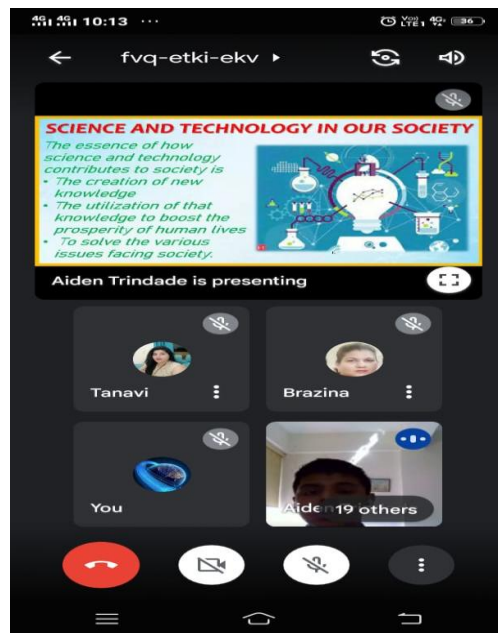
4G 4G 10:13 ···

Vo) LTE1 4G 36

fvq-etki-ekv ▸

SCIENCE AND TECHNOLOGY IN OUR SOCIETY

The essence of how science and technology contributes to society is
• The creation of new knowledge
• The utilization of that knowledge to boost the prosperity of human lives
• To solve the various issues facing society.

Aiden Trindade is presenting

Tanavi

Brazina

You

Aiden

19 others